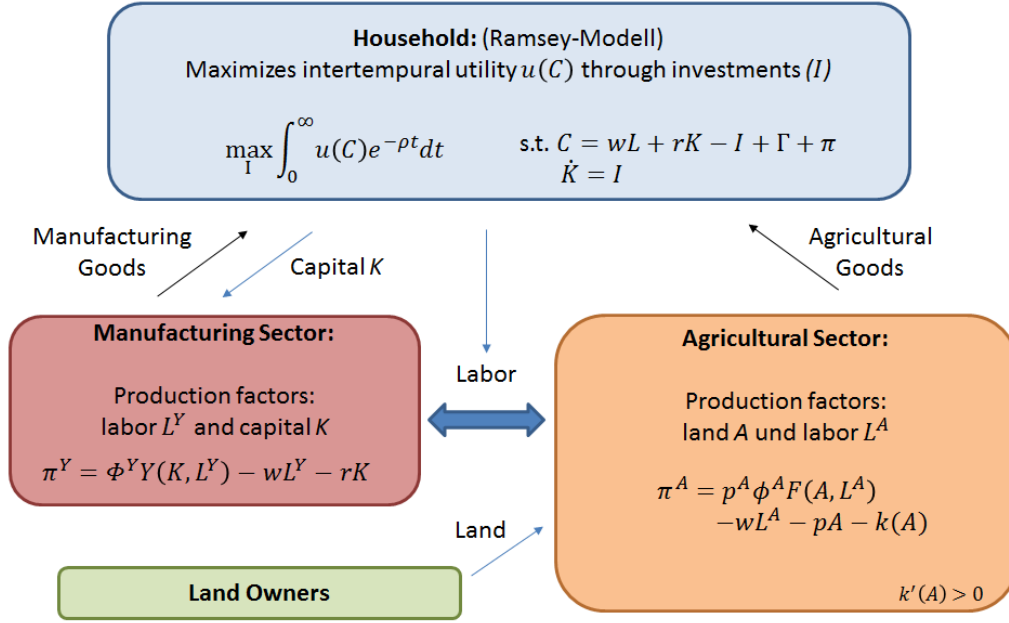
**Household:** (Ramsey-Modell)
Maximizes intertempural utility $u(C)$ through investments $(I)$

$\max_{I} \int_0^\infty u(C)e^{-\rho t}dt$

s.t. $C = wL + rK - I + \Gamma + \pi$
$\dot{K} = I$

Manufacturing Goods

Capital $K$

Agricultural Goods

**Manufacturing Sector:**

Production factors: labor $L^Y$ and capital $K$

$\pi^Y = \Phi^Y Y(K, L^Y) - wL^Y - rK$

Labor

**Agricultural Sector:**

Production factors: land $A$ und labor $L^A$

$\pi^A = p^A \phi^A F(A, L^A)$
$-wL^A - pA - k(A)$

Land

**Land Owners**

$k'(A) > 0$